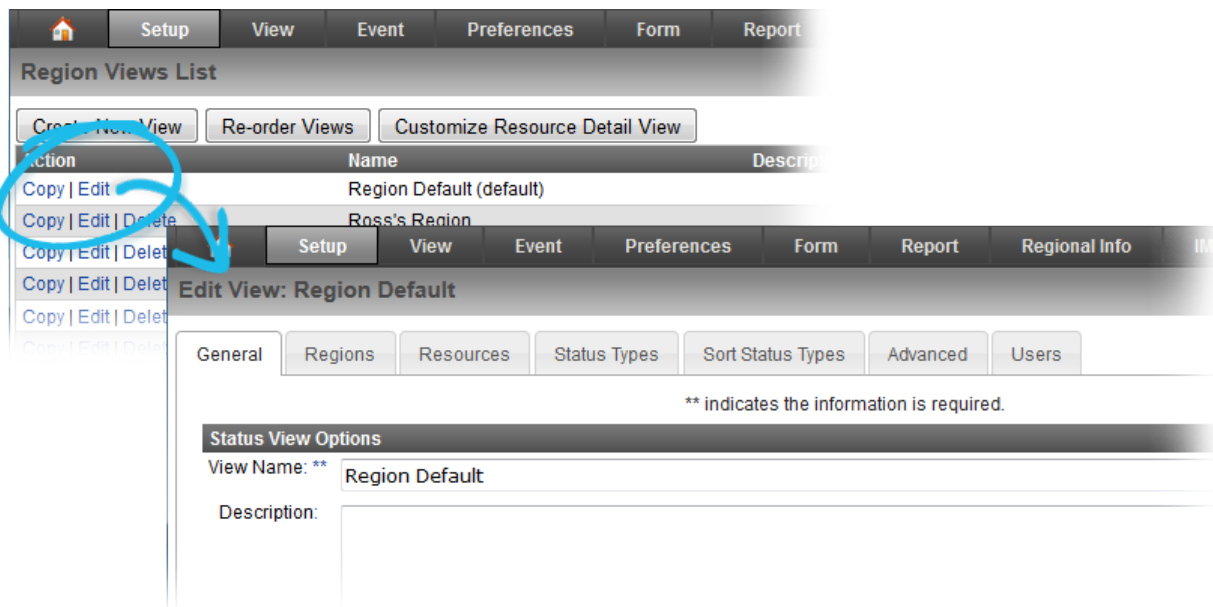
Setup | View | Event | Preferences | Form | Report

Region Views List

Create New View | Re-order Views | Customize Resource Detail View

| Action | Name | Descrip |
|---|---|---|
| Copy \| Edit | Region Default (default) | |
| Copy \| Edit \| Delete | Ross's Region | |
| Copy \| Edit \| Delet | | |
| Copy \| Edit \| Delet | | |
| Copy \| Edit \| Delet | | |
| Copy \| Edit \| Delet | | |

Setup | View | Event | Preferences | Form | Report | Regional Info | IM

Edit View: Region Default

General | Regions | Resources | Status Types | Sort Status Types | Advanced | Users

** indicates the information is required.

Status View Options

View Name: ** Region Default

Description: